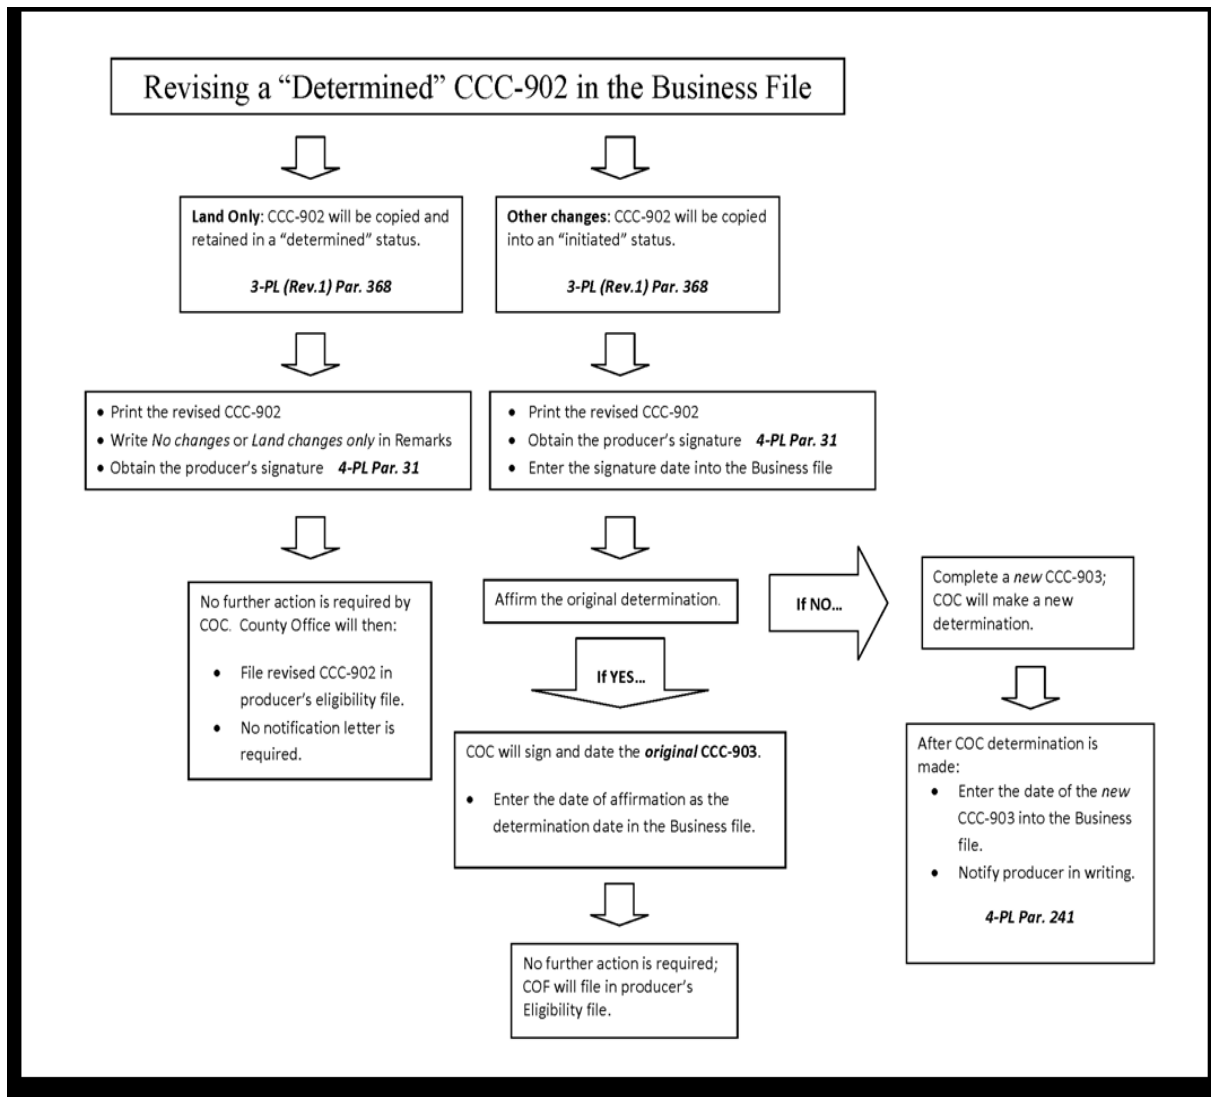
Revising a "Determined" CCC-902 in the Business File

Land Only: CCC-902 will be copied and retained in a "determined" status.

3-PL (Rev.1) Par. 368

Other changes: CCC-902 will be copied into an "initiated" status.

3-PL (Rev.1) Par. 368

- Print the revised CCC-902
- Write No changes or Land changes only in Remarks
- Obtain the producer's signature 4-PL Par. 31

- Print the revised CCC-902
- Obtain the producer's signature 4-PL Par. 31
- Enter the signature date into the Business file

No further action is required by COC. County Office will then:

- File revised CCC-902 in producer's eligibility file.
- No notification letter is required.

Affirm the original determination.

If NO…

Complete a new CCC-903; COC will make a new determination.

If YES…

COC will sign and date the original CCC-903.

- Enter the date of affirmation as the determination date in the Business file.

After COC determination is made:

- Enter the date of the new CCC-903 into the Business file.
- Notify producer in writing.

4-PL Par. 241

No further action is required; COF will file in producer's Eligibility file.